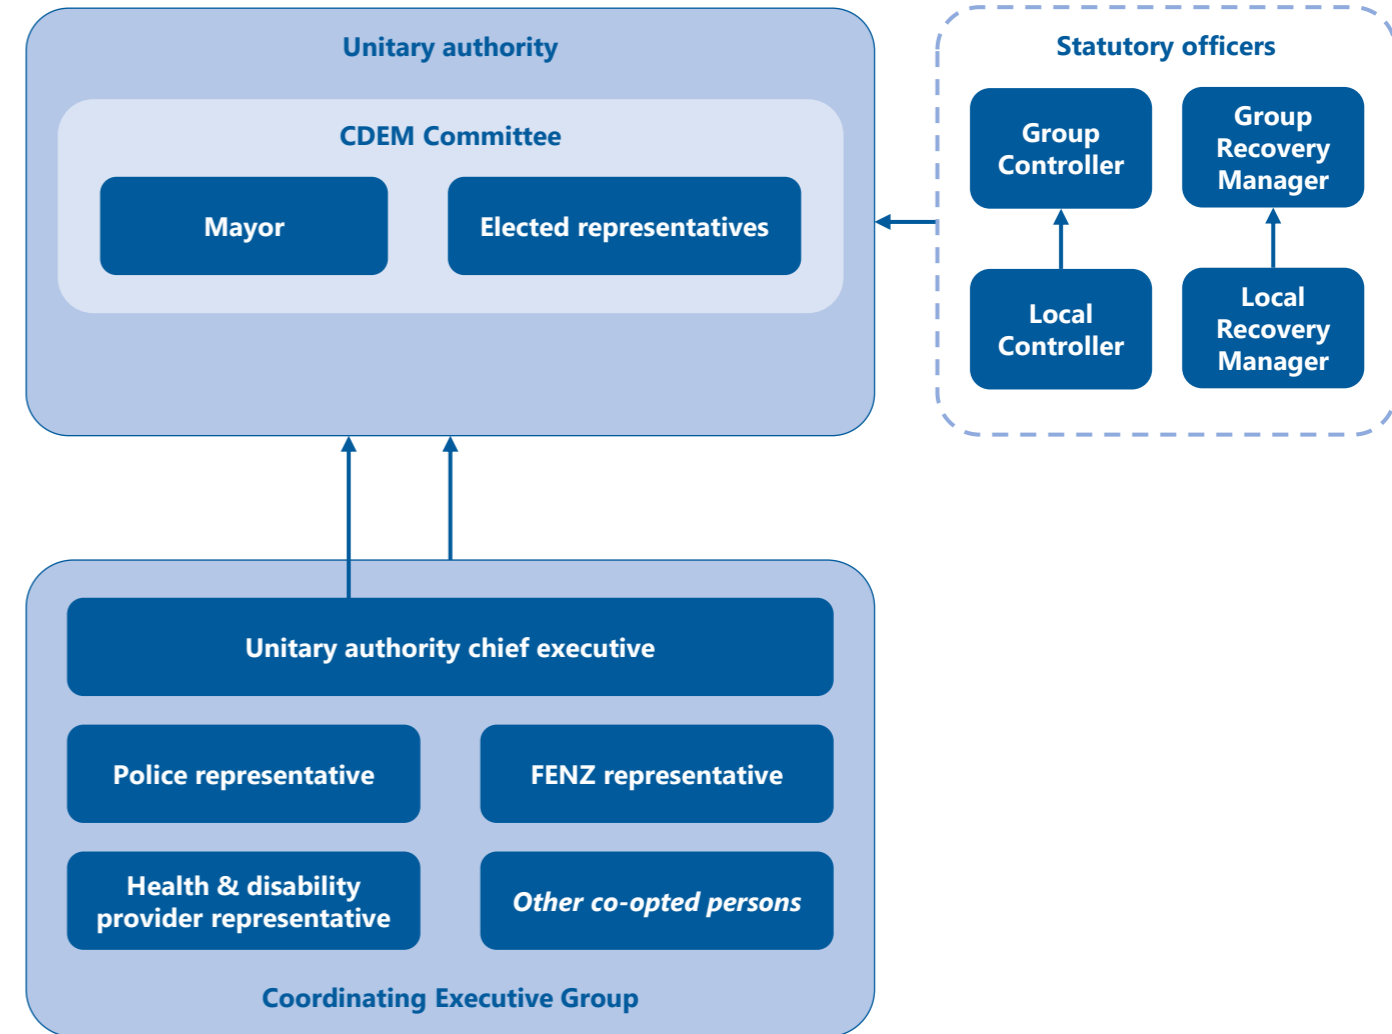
Unitary authority

CDEM Committee

Mayor

Elected representatives

Statutory officers

Group Controller

Group Recovery Manager

Local Controller

Local Recovery Manager

Unitary authority chief executive

Police representative

FENZ representative

Health & disability provider representative

*Other co-opted persons*

Coordinating Executive Group